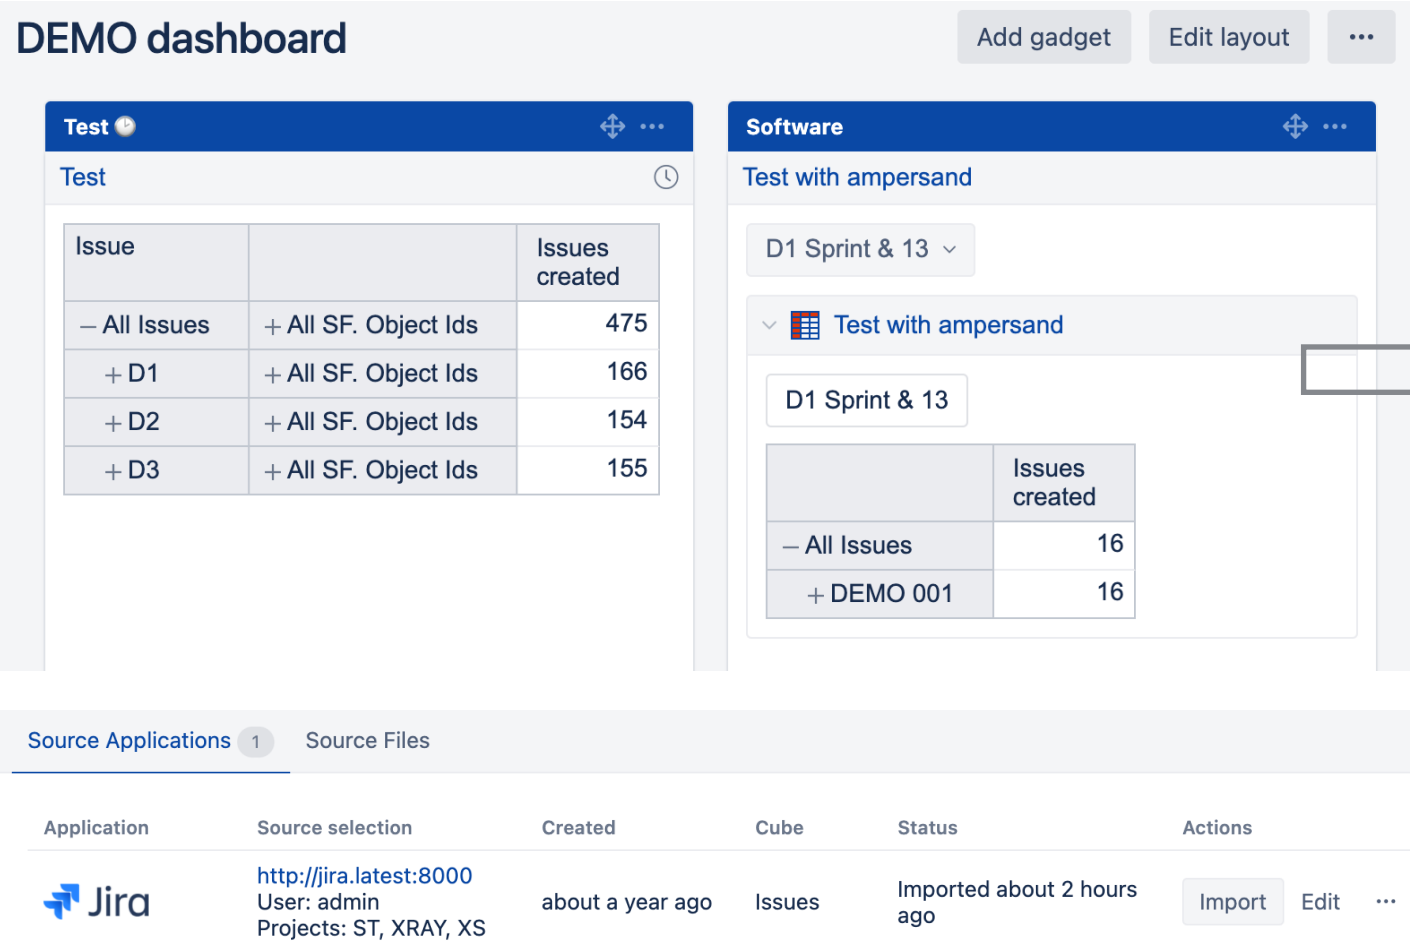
DEMO dashboard

Add gadget Edit layout ···

Test

Test

| Issue | | Issues created |
|---|---|---|
| – All Issues | + All SF. Object Ids | 475 |
| + D1 | + All SF. Object Ids | 166 |
| + D2 | + All SF. Object Ids | 154 |
| + D3 | + All SF. Object Ids | 155 |

Software

Test with ampersand

D1 Sprint & 13

Test with ampersand

D1 Sprint & 13

| | Issues created |
|---|---|
| – All Issues | 16 |
| + DEMO 001 | 16 |

Source Applications 1 Source Files

| Application | Source selection | Created | Cube | Status | Actions |
|---|---|---|---|---|---|
| Jira | http://jira.latest:8000 User: admin Projects: ST, XRAY, XS | about a year ago | Issues | Imported about 2 hours ago | Import Edit ··· |